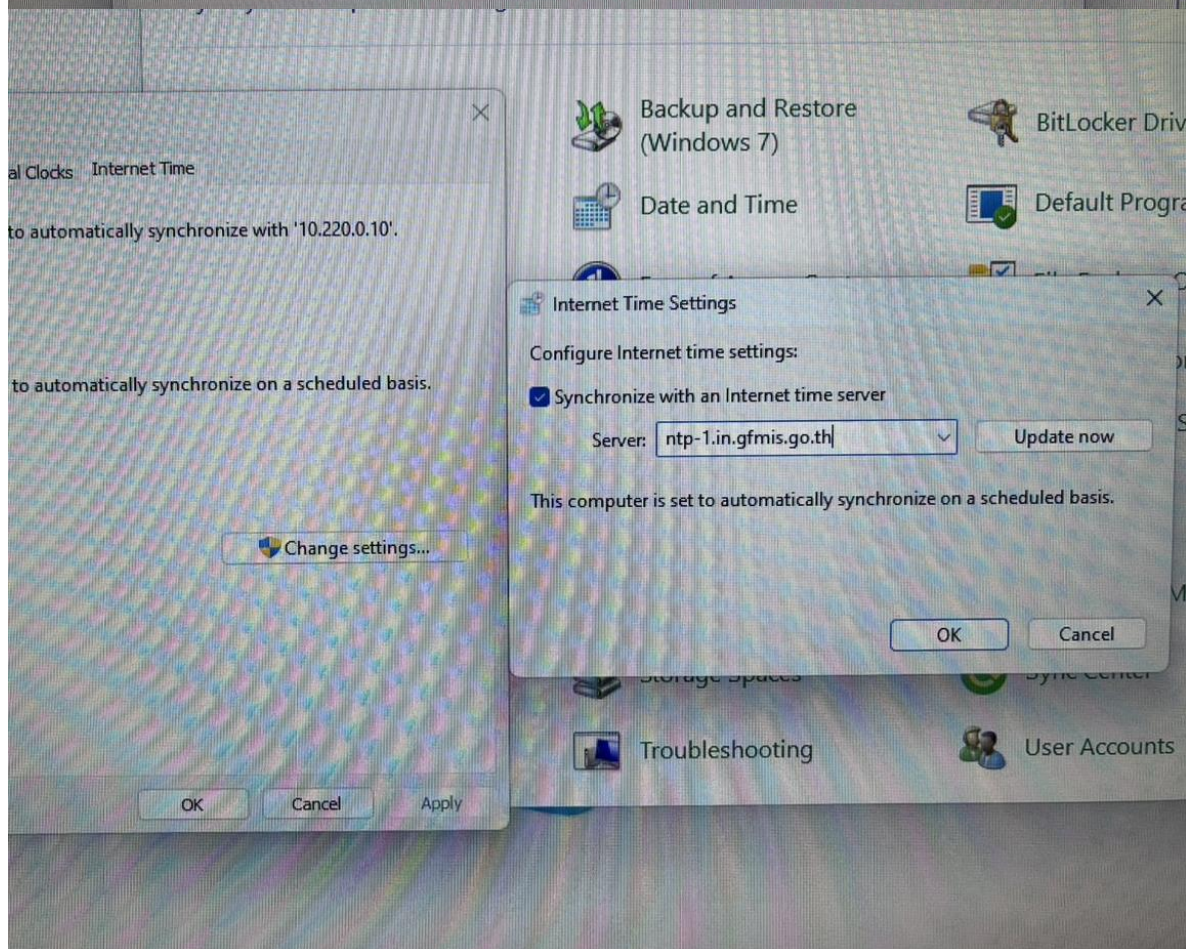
al Clocks Internet Time

to automatically synchronize with '10.220.0.10'.

to automatically synchronize on a scheduled basis.

Change settings...

OK Cancel Apply

Backup and Restore (Windows 7)

BitLocker Driv

Date and Time

Default Progra

Internet Time Settings

Configure Internet time settings:

Synchronize with an Internet time server

Server: ntp-1.in.gfmis.go.th

Update now

This computer is set to automatically synchronize on a scheduled basis.

OK

Cancel

Storage Spaces

Sync Center

Troubleshooting

User Accounts